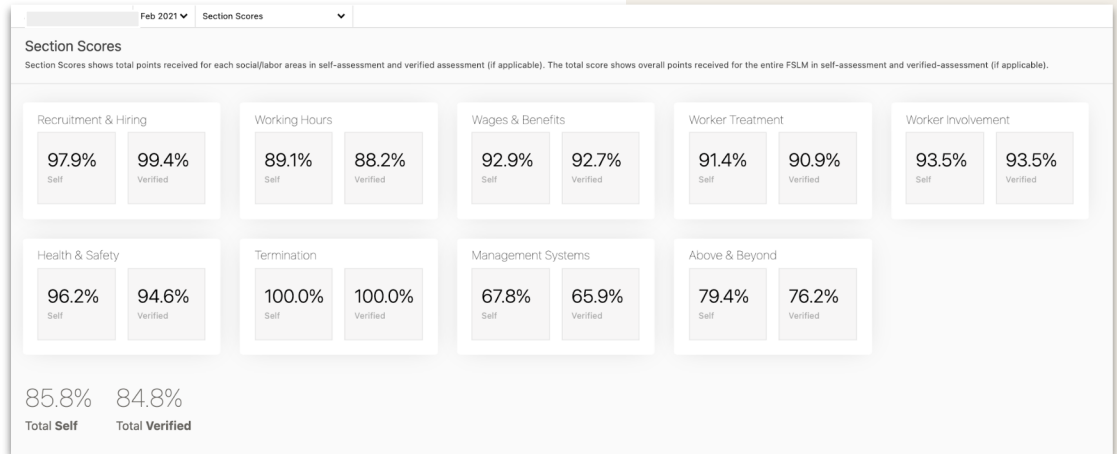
Feb 2021 ✓ Section Scores ✓

Section Scores

Section Scores shows total points received for each social/labor areas in self-assessment and verified assessment (if applicable). The total score shows overall points received for the entire FSLM in self-assessment and verified-assessment (if applicable).

Recruitment & Hiring
97.9% Self
99.4% Verified

Working Hours
89.1% Self
88.2% Verified

Wages & Benefits
92.9% Self
92.7% Verified

Worker Treatment
91.4% Self
90.9% Verified

Worker Involvement
93.5% Self
93.5% Verified

Health & Safety
96.2% Self
94.6% Verified

Termination
100.0% Self
100.0% Verified

Management Systems
67.8% Self
65.9% Verified

Above & Beyond
79.4% Self
76.2% Verified

85.8% Total Self
84.8% Total Verified